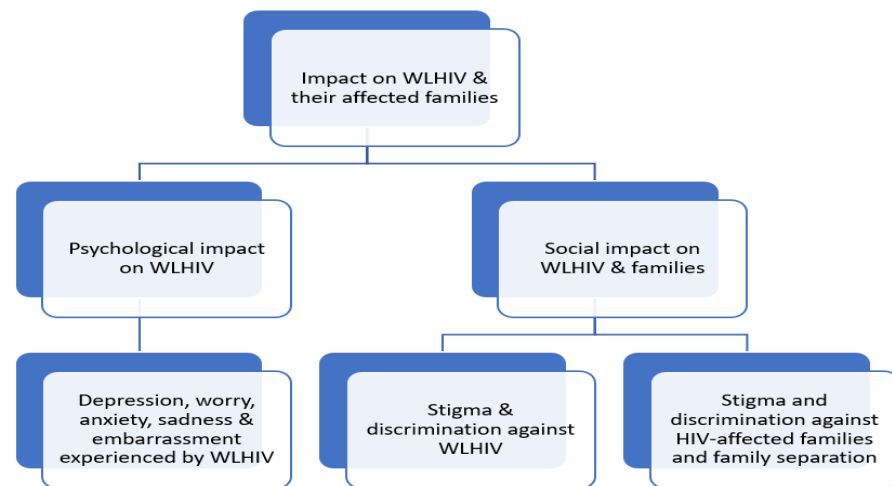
Impact on WLHIV & their affected families

Psychological impact on WLHIV

Social impact on WLHIV & families

Depression, worry, anxiety, sadness & embarrassment experienced by WLHIV

Stigma & discrimination against WLHIV

Stigma and discrimination against HIV-affected families and family separation